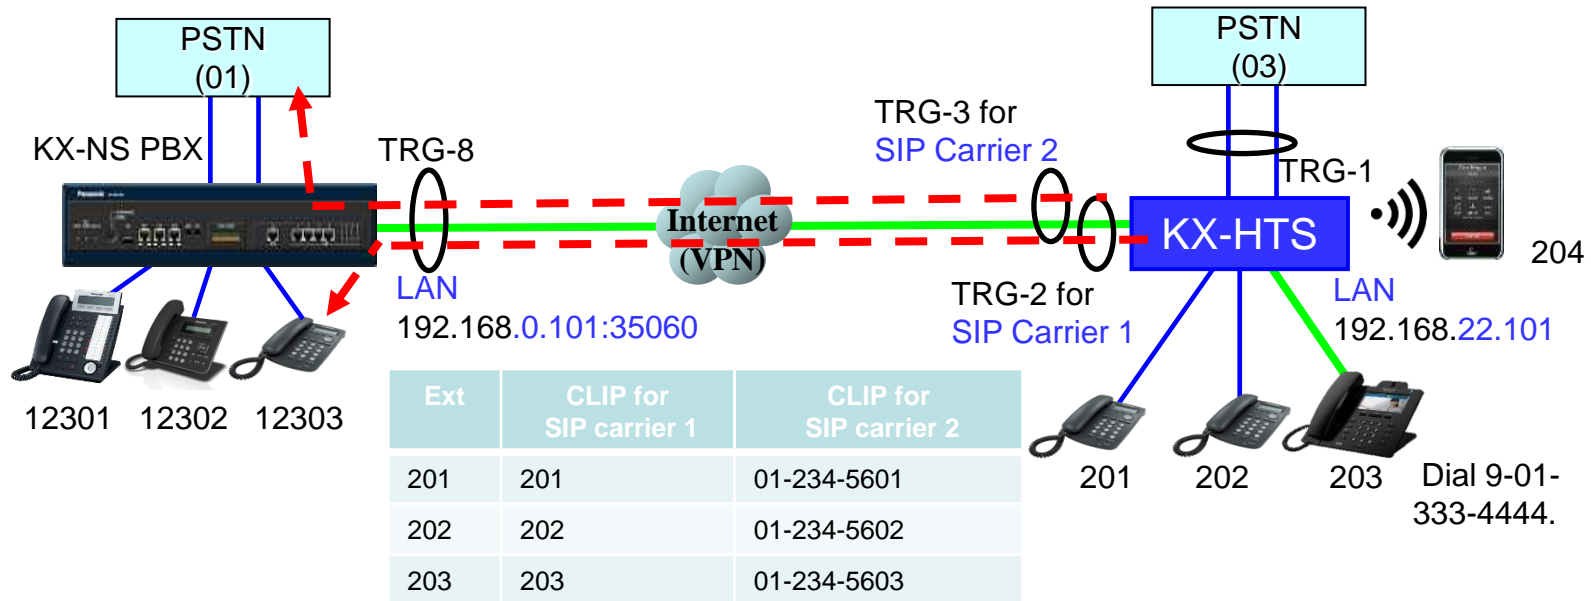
PSTN
(01)

KX-NS PBX

TRG-8

Internet
(VPN)

TRG-3 for
SIP Carrier 2

PSTN
(03)

TRG-1

KX-HTS

204

LAN
192.168.0.101:35060

TRG-2 for
SIP Carrier 1

LAN
192.168.22.101

12301 12302 12303

| Ext | CLIP for SIP carrier 1 | CLIP for SIP carrier 2 |
|---|---|---|
| 201 | 201 | 01-234-5601 |
| 202 | 202 | 01-234-5602 |
| 203 | 203 | 01-234-5603 |

201 202 203

Dial 9-01-333-4444.